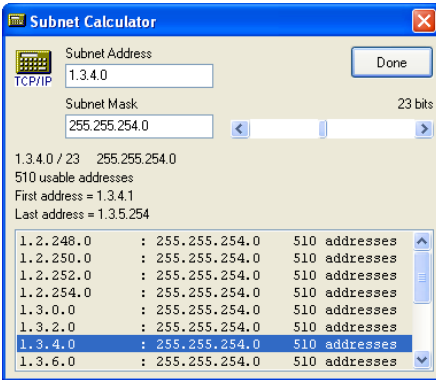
Subnet Calculator

TCP/IP

Subnet Address
1.3.4.0

Done

Subnet Mask
255.255.254.0

23 bits

1.3.4.0 / 23 255.255.254.0
510 usable addresses
First address = 1.3.4.1
Last address = 1.3.5.254

| | | |
|---|---|---|
| 1.2.248.0 | : 255.255.254.0 | 510 addresses |
| 1.2.250.0 | : 255.255.254.0 | 510 addresses |
| 1.2.252.0 | : 255.255.254.0 | 510 addresses |
| 1.2.254.0 | : 255.255.254.0 | 510 addresses |
| 1.3.0.0 | : 255.255.254.0 | 510 addresses |
| 1.3.2.0 | : 255.255.254.0 | 510 addresses |
| 1.3.4.0 | : 255.255.254.0 | 510 addresses |
| 1.3.6.0 | : 255.255.254.0 | 510 addresses |